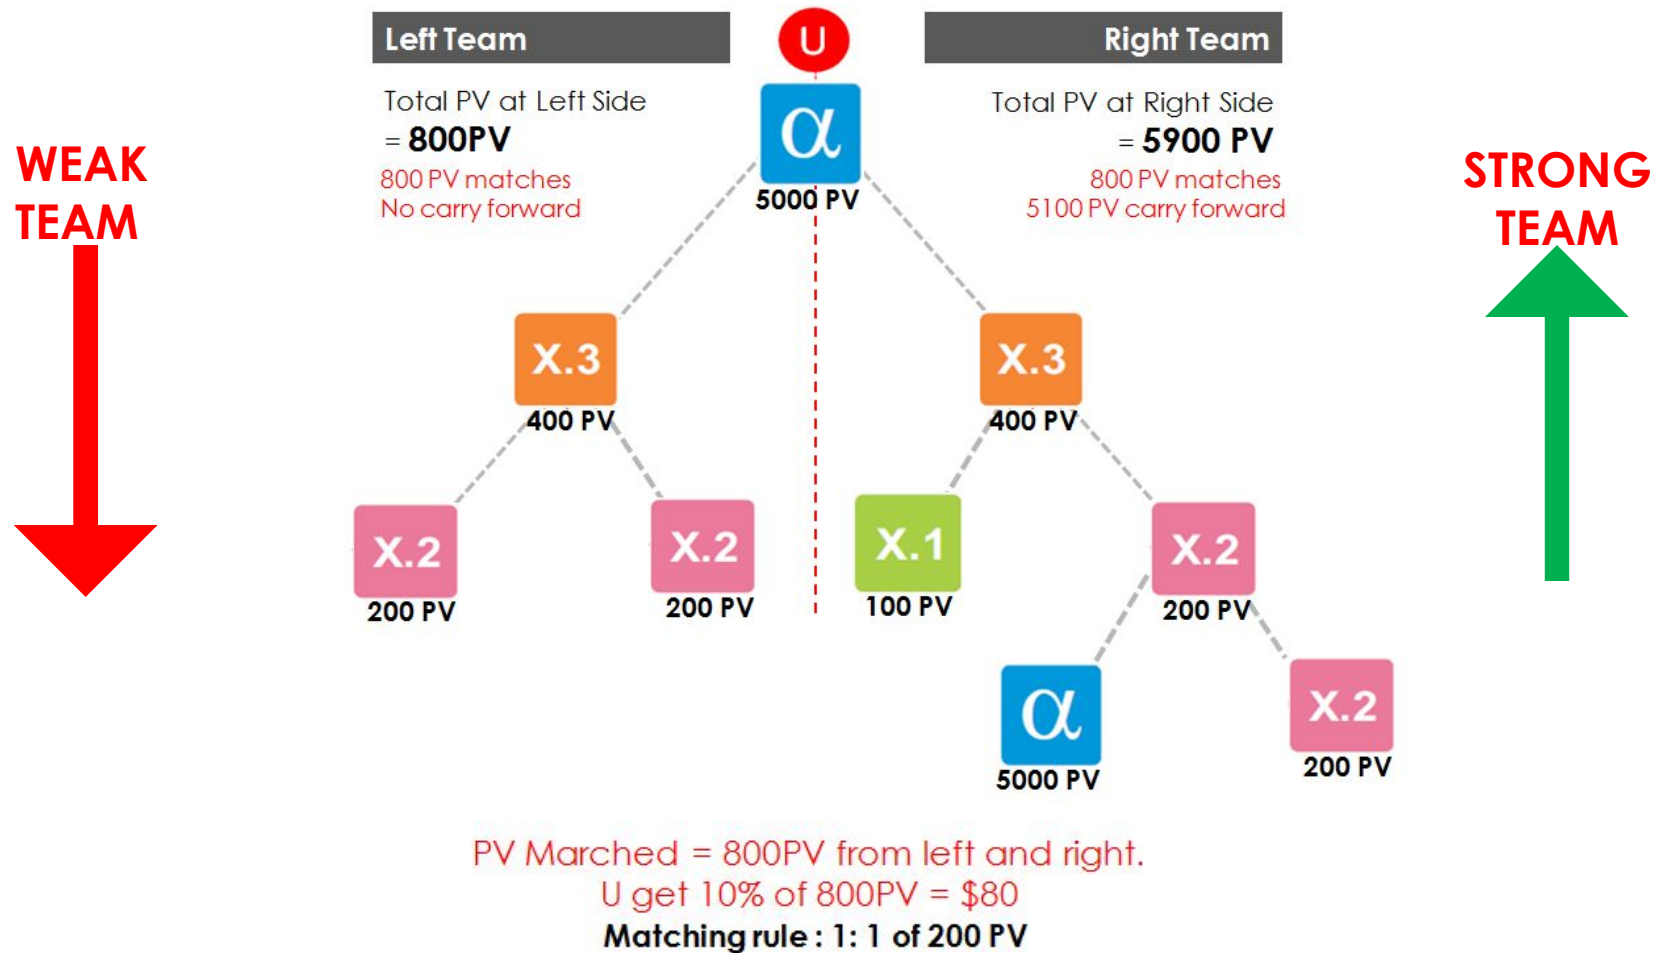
Left Team

U

Right Team

Total PV at Left Side
= 800PV
800 PV matches
No carry forward

$\alpha$
5000 PV

Total PV at Right Side
= 5900 PV
800 PV matches
5100 PV carry forward

WEAK
TEAM

STRONG
TEAM

X.3
400 PV

X.3
400 PV

X.2
200 PV

X.2
200 PV

X.1
100 PV

X.2
200 PV

$\alpha$
5000 PV

X.2
200 PV

PV Marched = 800PV from left and right.
U get 10% of 800PV = \$80
Matching rule : 1: 1 of 200 PV